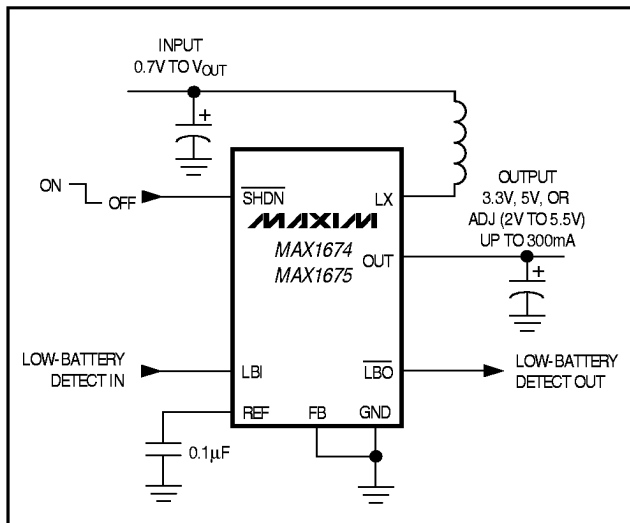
INPUT
0.7V TO $V_{OUT}$

+

ON OFF

$\overline{SHDN}$

LX

MAXIM

MAX1674
MAX1675

OUT

OUTPUT
3.3V, 5V, OR
ADJ (2V TO 5.5V)
UP TO 300mA

+

LOW-BATTERY
DETECT IN

LBI

$\overline{LBO}$

LOW-BATTERY
DETECT OUT

REF

FB

GND

0.1μF